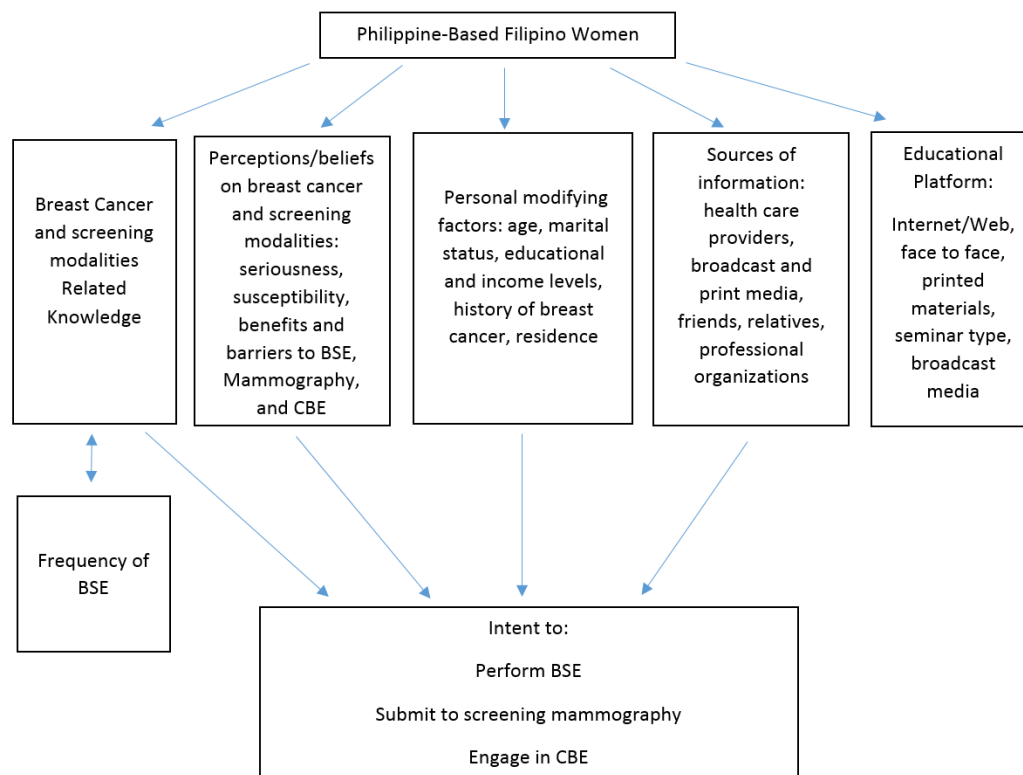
Philippine-Based Filipino Women

Breast Cancer and screening modalities Related Knowledge

Perceptions/beliefs on breast cancer and screening modalities: seriousness, susceptibility, benefits and barriers to BSE, Mammography, and CBE

Personal modifying factors: age, marital status, educational and income levels, history of breast cancer, residence

Sources of information: health care providers, broadcast and print media, friends, relatives, professional organizations

Educational Platform:

Internet/Web, face to face, printed materials, seminar type, broadcast media

Frequency of BSE

Intent to:

Perform BSE

Submit to screening mammography

Engage in CBE